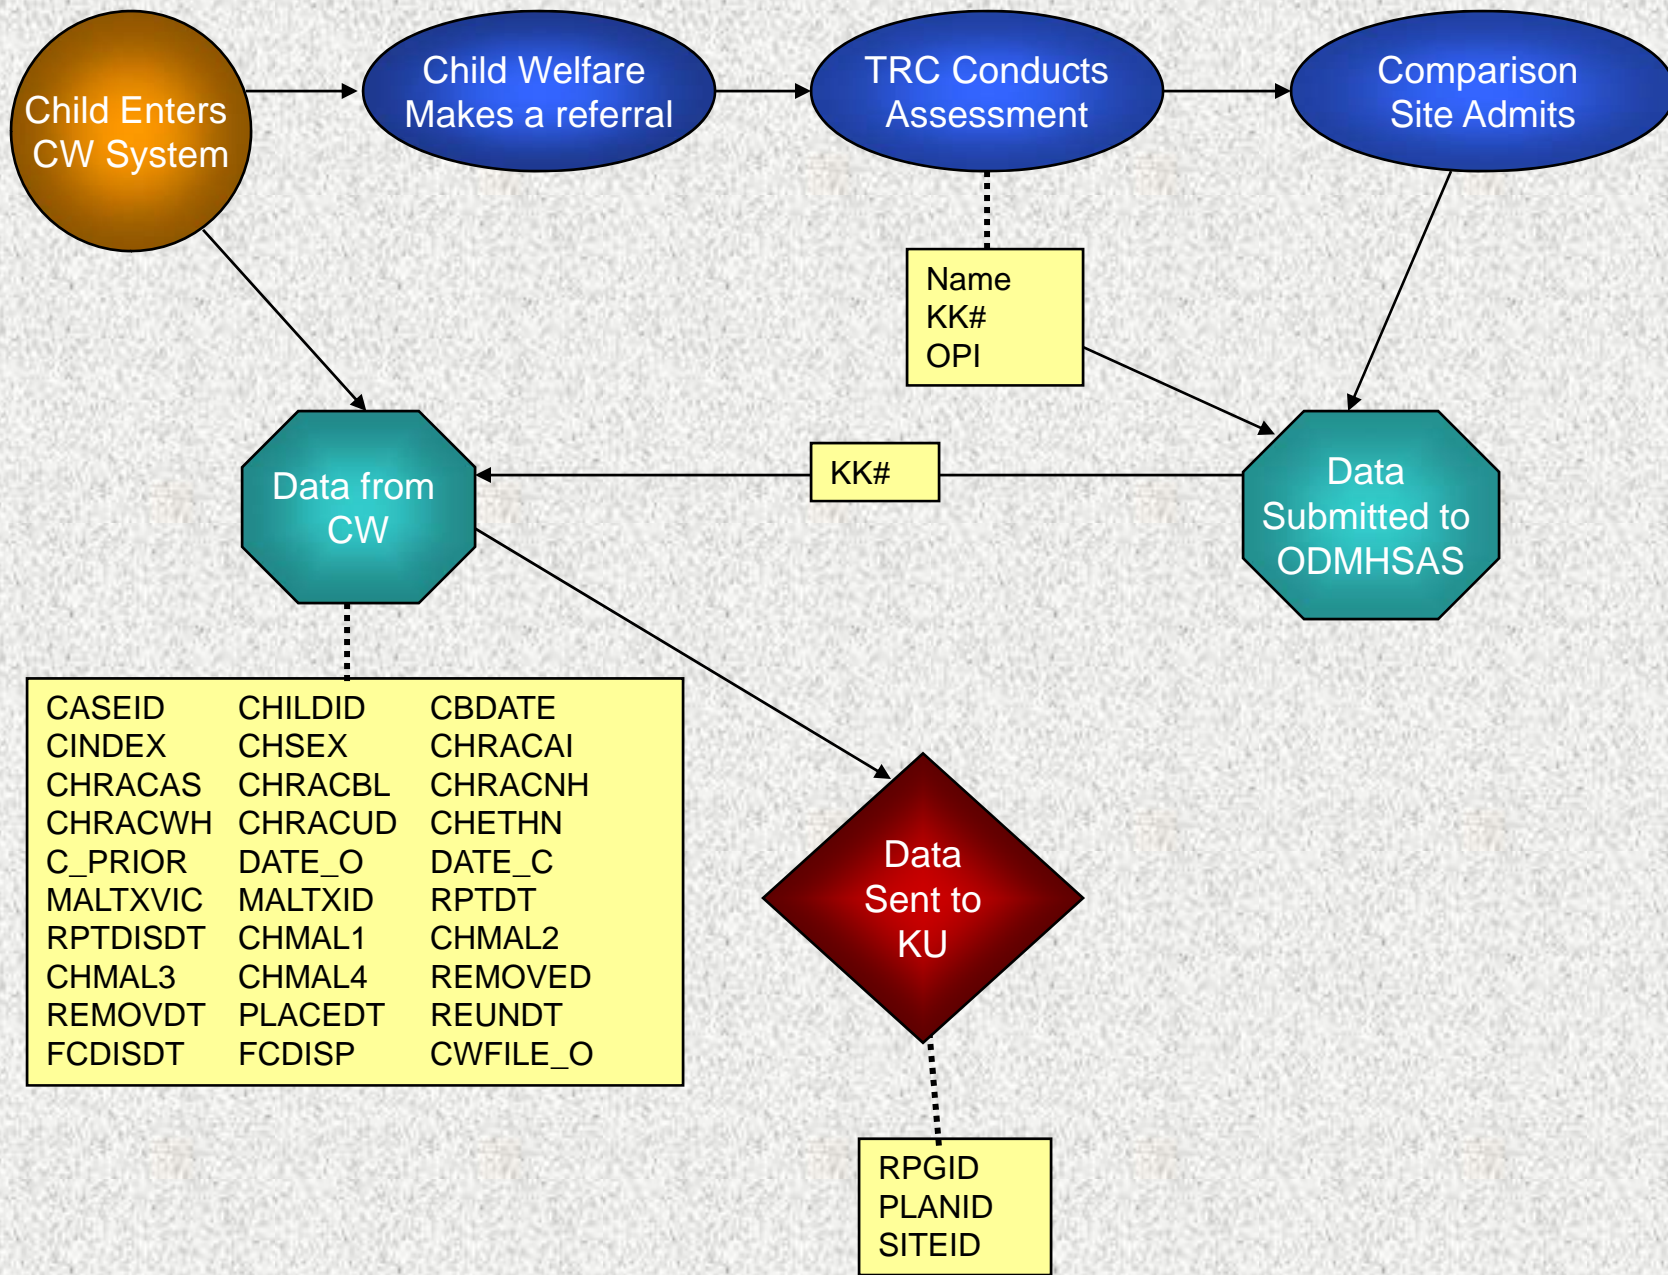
Child Enters CW System

Child Welfare Makes a referral

TRC Conducts Assessment

Comparison Site Admits

Name
KK#
OPI

Data from CW

KK#

Data Submitted to ODMHSAS

| | | |
|---|---|---|
| CASEID | CHILDID | CBDATE |
| CINDEX | CHSEX | CHRACAI |
| CHRACAS | CHRACBL | CHRACNH |
| CHRACWH | CHRACUD | CHETHN |
| C_PRIOR | DATE_O | DATE_C |
| MALTXVIC | MALTXID | RPTDT |
| RPTDISDT | CHMAL1 | CHMAL2 |
| CHMAL3 | CHMAL4 | REMOVED |
| REMOVDT | PLACEDT | REUNDT |
| FCDISDT | FCDISP | CWFILE_O |

Data Sent to KU

RPGID
PLANID
SITEID